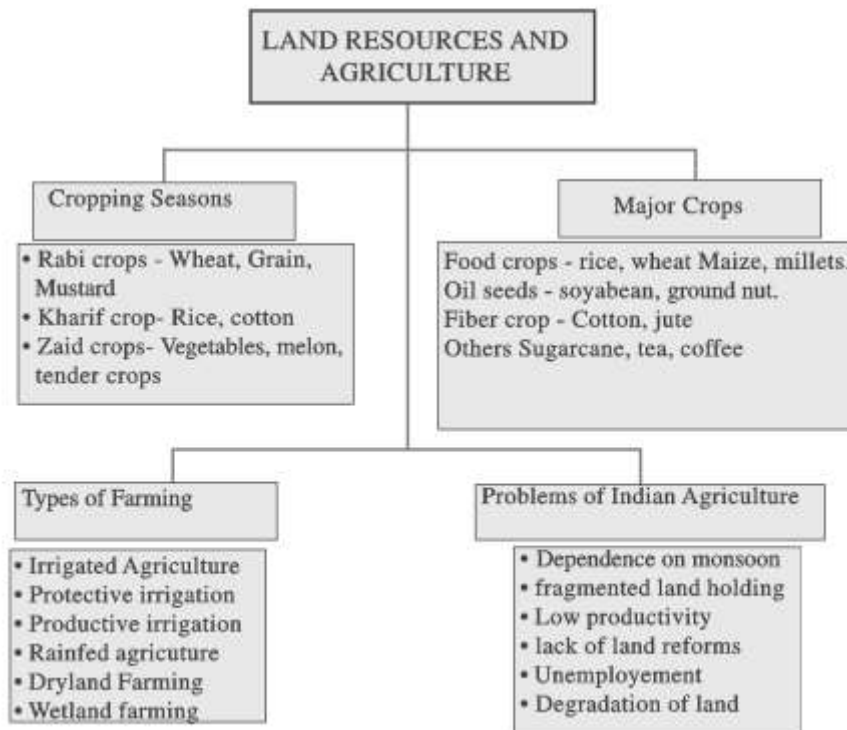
LAND RESOURCES AND AGRICULTURE

Cropping Seasons

• Rabi crops - Wheat, Grain, Mustard
• Kharif crop- Rice, cotton
• Zaid crops- Vegetables, melon, tender crops

Major Crops

Food crops - rice, wheat Maize, millets
Oil seeds - soyabean, ground nut.
Fiber crop - Cotton, jute
Others Sugarcane, tea, coffee

Types of Farming

• Irrigated Agriculture
• Protective irrigation
• Productive irrigation
• Rainfed agricuture
• Dryland Farming
• Wetland farming

Problems of Indian Agriculture

• Dependence on monsoon
• fragmented land holding
• Low productivity
• lack of land reforms
• Unemployement
• Degradation of land